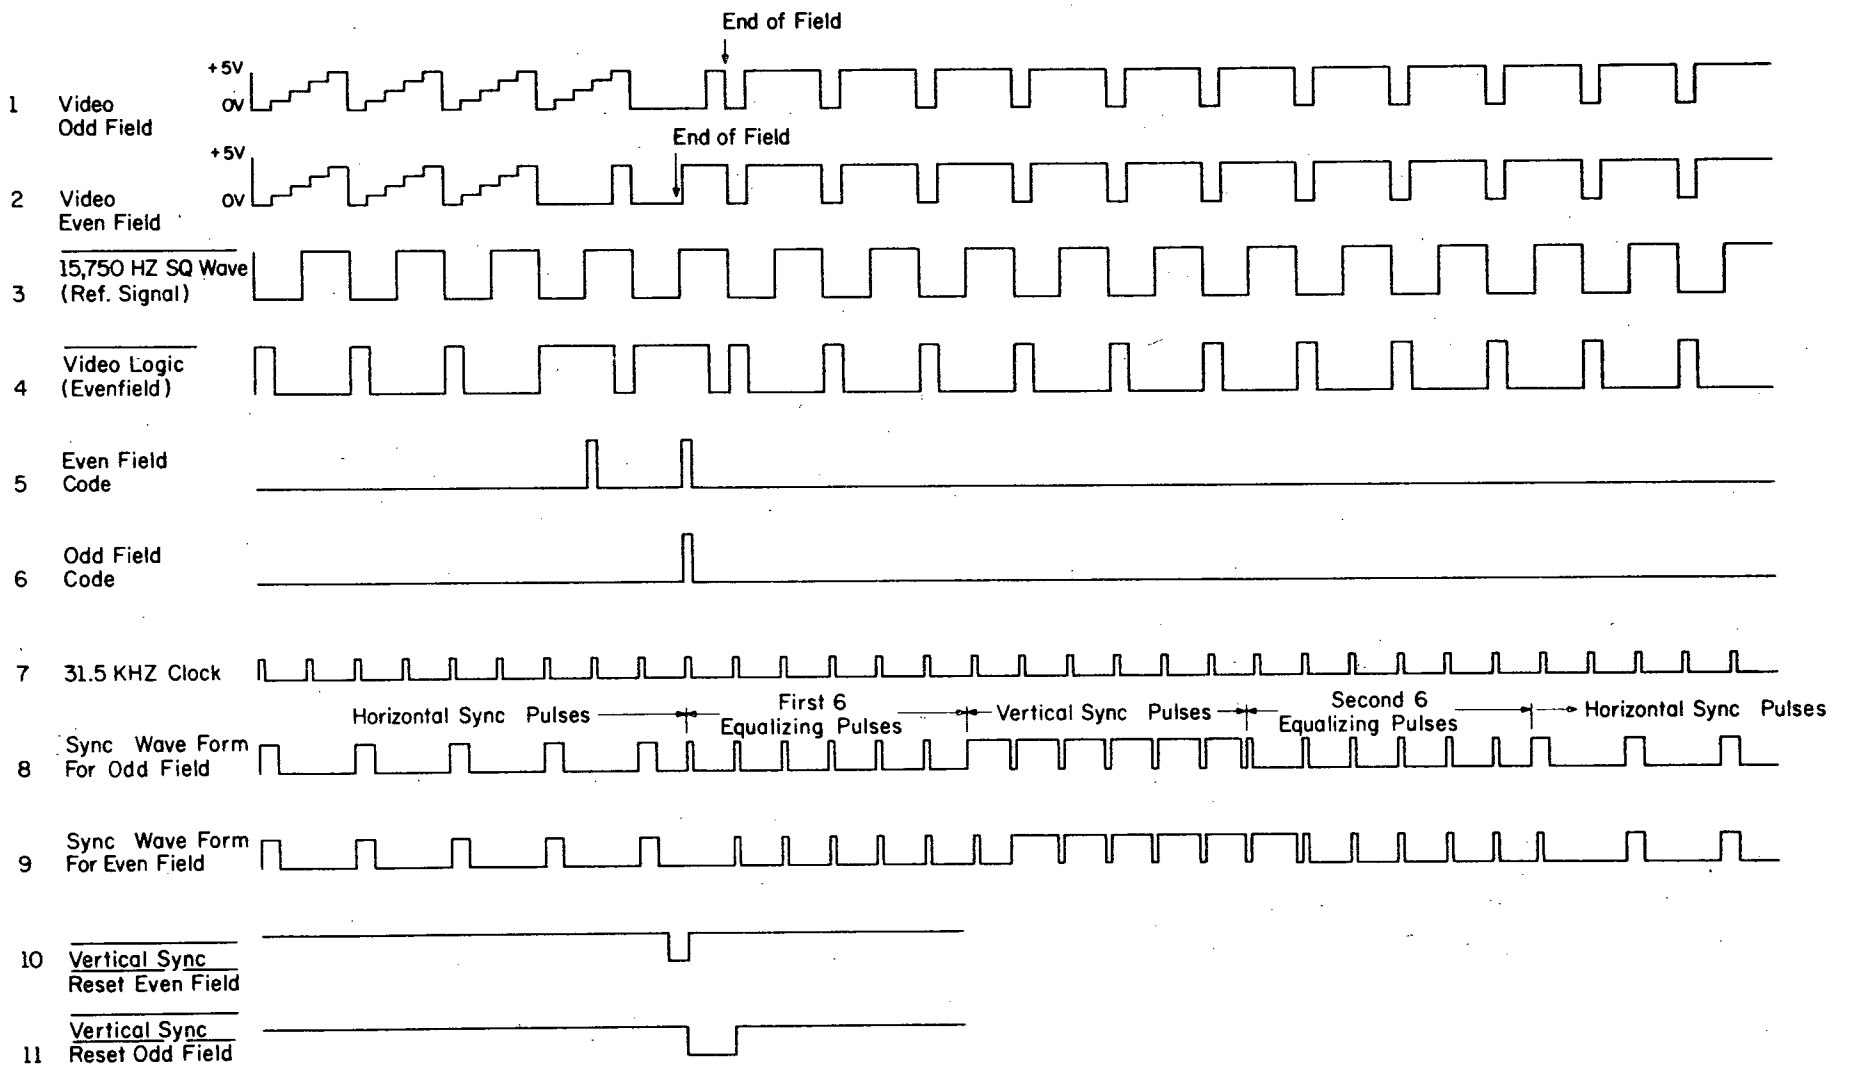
End of Field

+5V

0V

1 Video Odd Field

+5V

End of Field

0V

2 Video Even Field

3 15,750 HZ SQ Wave (Ref. Signal)

4 Video Logic (Evenfield)

5 Even Field Code

6 Odd Field Code

7 31.5 KHZ Clock

Horizontal Sync Pulses

First 6 Equalizing Pulses

Vertical Sync Pulses

Second 6 Equalizing Pulses

Horizontal Sync Pulses

8 Sync Wave Form For Odd Field

9 Sync Wave Form For Even Field

10 Vertical Sync Reset Even Field

11 Vertical Sync Reset Odd Field